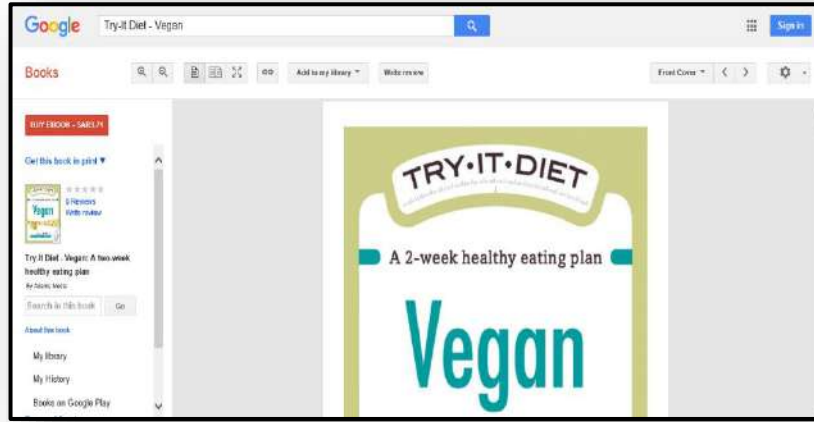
Google

Try-It Diet - Vegan

Sign in

Books

Add to my library ▾

Write review

Front Cover ▾

BUY EBOOK - $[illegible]

Get this book in print ▼

0 Reviews
Write review

Try-It Diet - Vegan: A two-week healthy eating plan

By Adams Media

Search in this book

Go

About this book

My library

My History

Books on Google Play

TRY·IT·DIET

A 2-week healthy eating plan

Vegan